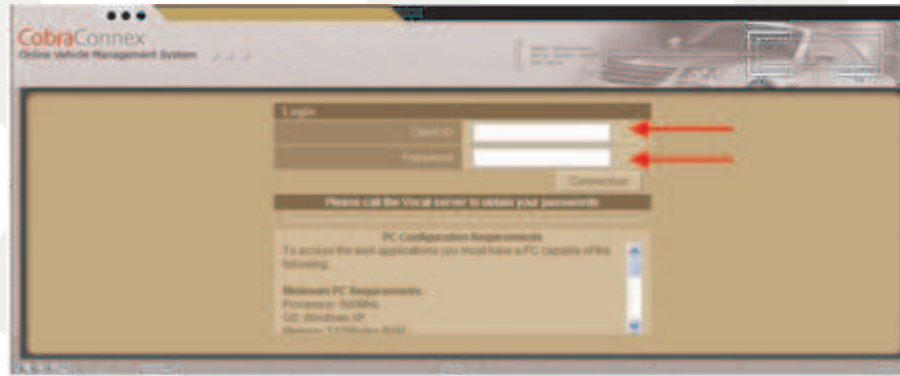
CobraConnex
Online Vehicle Management System

Login
Client ID
Password
Connection
Please call the Vocall server to obtain your passwords

PC Configuration Requirements
To access the web applications you must have a PC capable of the following:

Minimum PC Requirements
Processor: 500MHz
OS: Windows XP
Memory: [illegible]